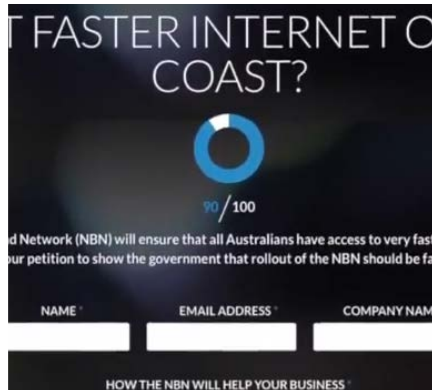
T FASTER INTERNET O COAST?

90/100

d Network (NBN) will ensure that all Australians have access to very fast ur petition to show the government that rollout of the NBN should be fa

NAME *

EMAIL ADDRESS *

COMPANY NAM

HOW THE NBN WILL HELP YOUR BUSINESS *